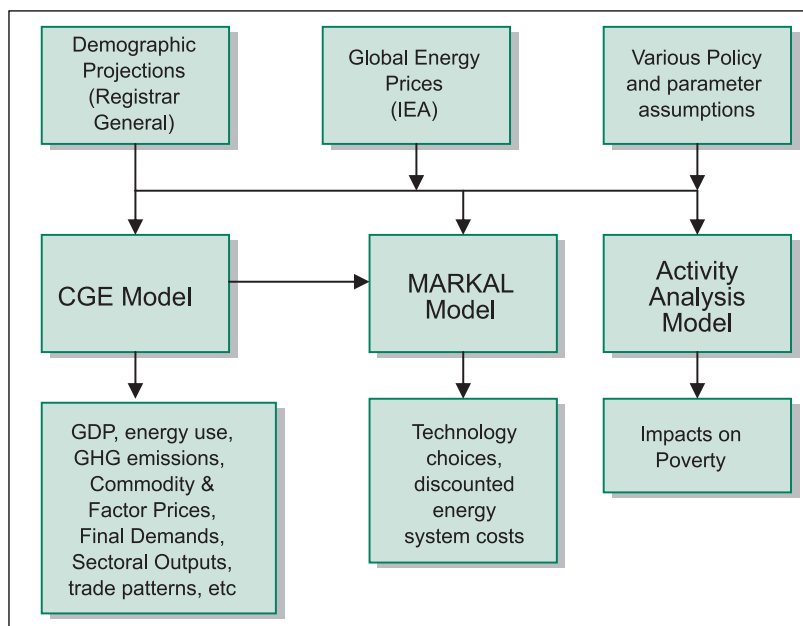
Demographic Projections (Registrar General)

Global Energy Prices (IEA)

Various Policy and parameter assumptions

CGE Model

MARKAL Model

Activity Analysis Model

GDP, energy use, GHG emissions, Commodity & Factor Prices, Final Demands, Sectoral Outputs, trade patterns, etc

Technology choices, discounted energy system costs

Impacts on Poverty